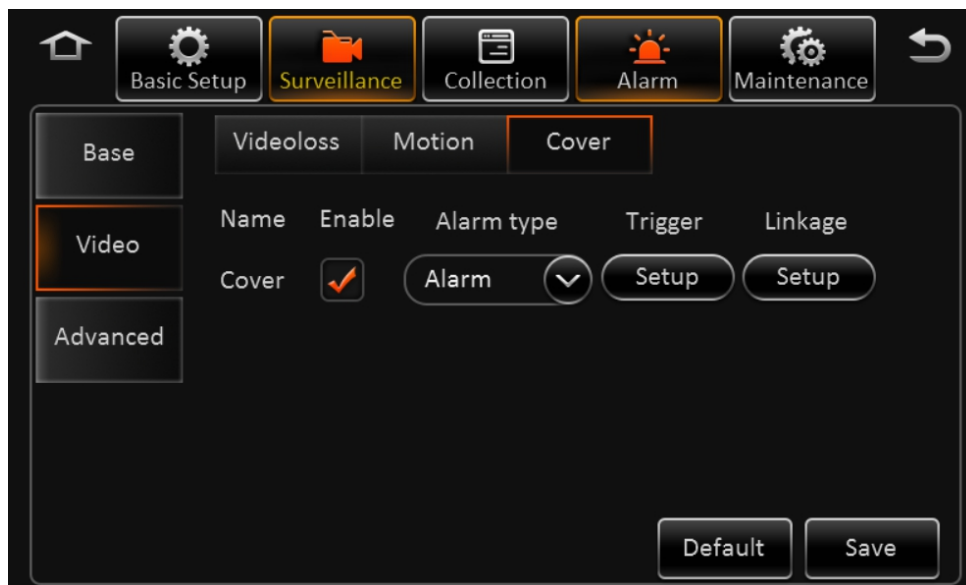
Basic Setup
Surveillance
Collection
Alarm
Maintenance

Base
Video
Advanced

Videoloss
Motion
Cover

| Name | Enable | Alarm type | Trigger | Linkage |
|---|---|---|---|---|
| Cover | ✓ | Alarm | Setup | Setup |

Default
Save